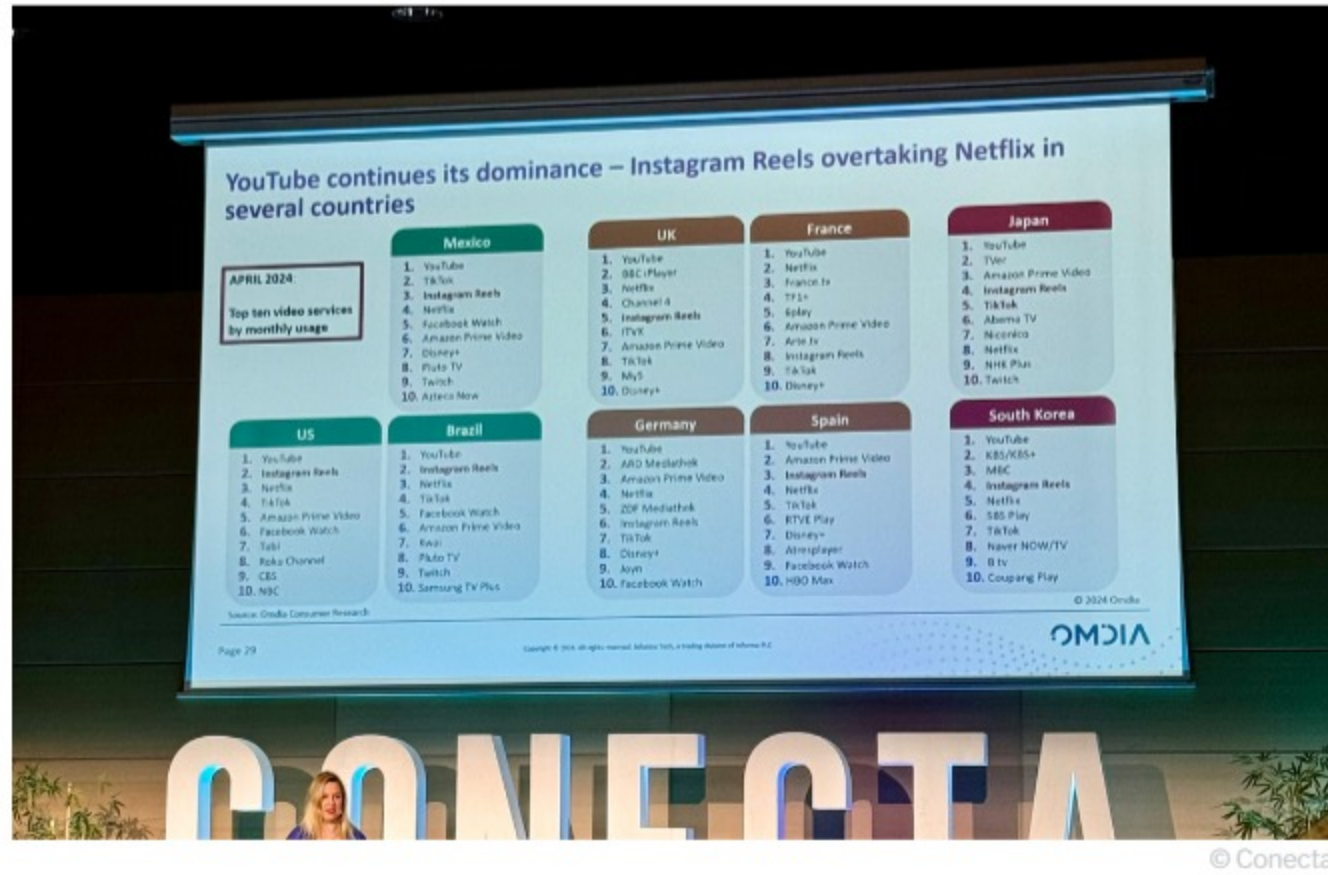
YouTube continues its dominance – Instagram Reels overtaking Netflix in several countries

APRIL 2024:
Top ten video services by monthly usage

Mexico
1. YouTube
2. TikTok
3. Instagram Reels
4. Netflix
5. Facebook Watch
6. Amazon Prime Video
7. Disney+
8. Pluto TV
9. Twitch
10. Azteca Now

UK
1. YouTube
2. BBC iPlayer
3. Netflix
4. Channel 4
5. Instagram Reels
6. ITVX
7. Amazon Prime Video
8. TikTok
9. My5
10. Disney+

France
1. YouTube
2. Netflix
3. France.tv
4. TF1+
5. 6play
6. Amazon Prime Video
7. Arte.tv
8. Instagram Reels
9. TikTok
10. Disney+

Japan
1. YouTube
2. TVer
3. Amazon Prime Video
4. Instagram Reels
5. TikTok
6. Abema TV
7. Niconico
8. Netflix
9. NHK Plus
10. Twitch

US
1. YouTube
2. Instagram Reels
3. Netflix
4. TikTok
5. Amazon Prime Video
6. Facebook Watch
7. Tubi
8. Roku Channel
9. CBS
10. NBC

Brazil
1. YouTube
2. Instagram Reels
3. Netflix
4. TikTok
5. Facebook Watch
6. Amazon Prime Video
7. Kwai
8. Pluto TV
9. Twitch
10. Samsung TV Plus

Germany
1. YouTube
2. ARD Mediathek
3. Amazon Prime Video
4. Netflix
5. ZDF Mediathek
6. Instagram Reels
7. TikTok
8. Disney+
9. Joyn
10. Facebook Watch

Spain
1. YouTube
2. Amazon Prime Video
3. Instagram Reels
4. Netflix
5. TikTok
6. RTVE Play
7. Disney+
8. Atresplayer
9. Facebook Watch
10. HBO Max

South Korea
1. YouTube
2. KBS/KBS+
3. MBC
4. Instagram Reels
5. Netflix
6. SBS Play
7. TikTok
8. Naver NOW/TV
9. B tv
10. Coupang Play

Source: Omdia Consumer Research
© 2024 Omdia
Page 29
Copyright © 2024. All rights reserved. Informa Tech, a trading division of Informa PLC
OMDIA

CONECTA

© Conecta